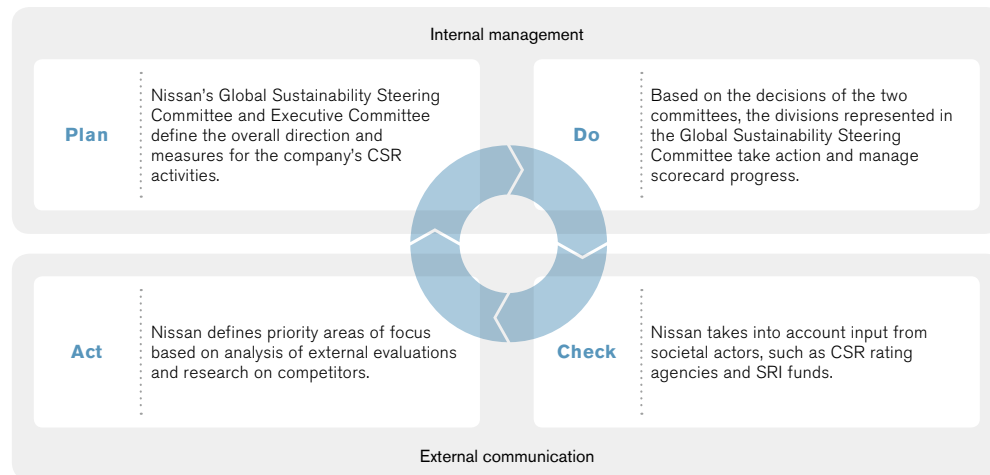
Internal management

Plan

Nissan's Global Sustainability Steering Committee and Executive Committee define the overall direction and measures for the company's CSR activities.

Do

Based on the decisions of the two committees, the divisions represented in the Global Sustainability Steering Committee take action and manage scorecard progress.

Act

Nissan defines priority areas of focus based on analysis of external evaluations and research on competitors.

Check

Nissan takes into account input from societal actors, such as CSR rating agencies and SRI funds.

External communication